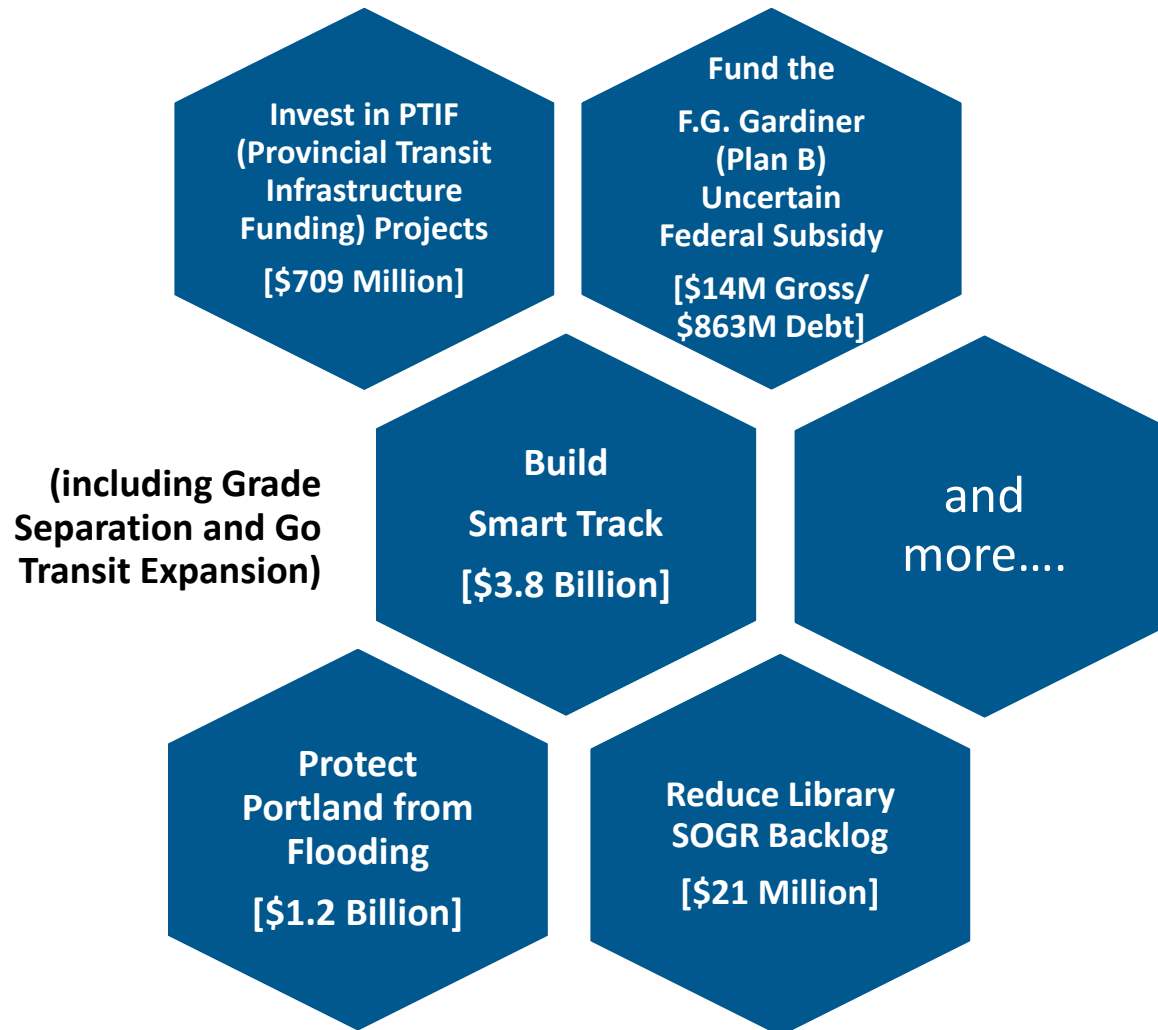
Invest in PTIF (Provincial Transit Infrastructure Funding) Projects

[$709 Million]

Fund the

F.G. Gardiner (Plan B) Uncertain Federal Subsidy

[$14M Gross/ $863M Debt]

(including Grade Separation and Go Transit Expansion)

Build Smart Track

[$3.8 Billion]

and more….

Protect Portland from Flooding

[$1.2 Billion]

Reduce Library SOGR Backlog

[$21 Million]